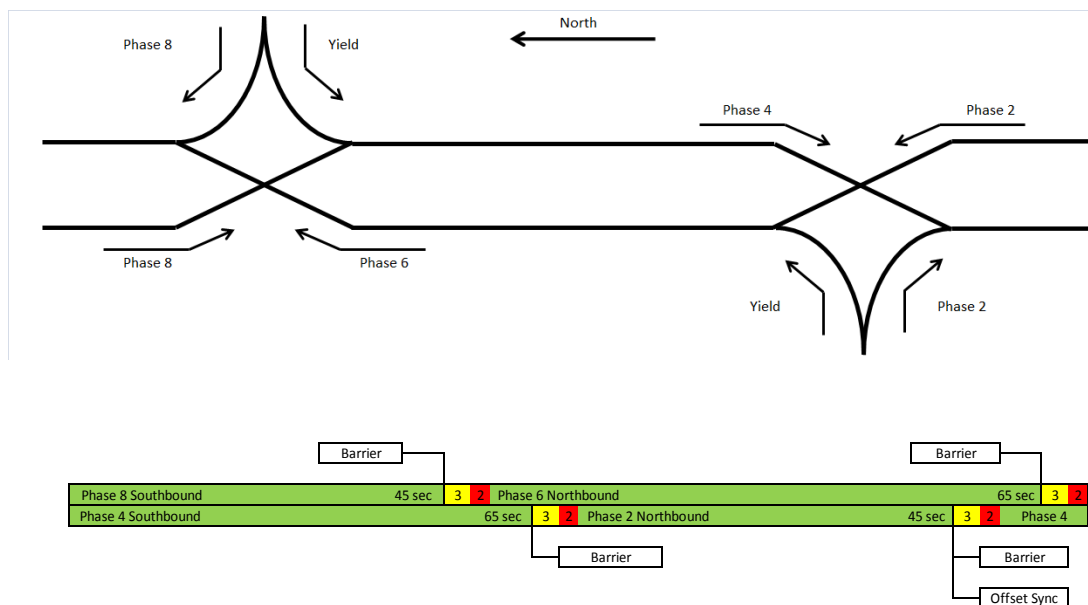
North

Phase 8

Yield

Phase 8

Phase 6

Phase 4

Phase 2

Yield

Phase 2

Barrier

Barrier

| Phase 8 Southbound 45 sec | 3 | 2 | Phase 6 Northbound 65 sec | 3 | 2 |
|---|---|---|---|---|---|

| Phase 4 Southbound 65 sec | 3 | 2 | Phase 2 Northbound 45 sec | 3 | 2 | Phase 4 |
|---|---|---|---|---|---|---|

Barrier

Barrier

Offset Sync